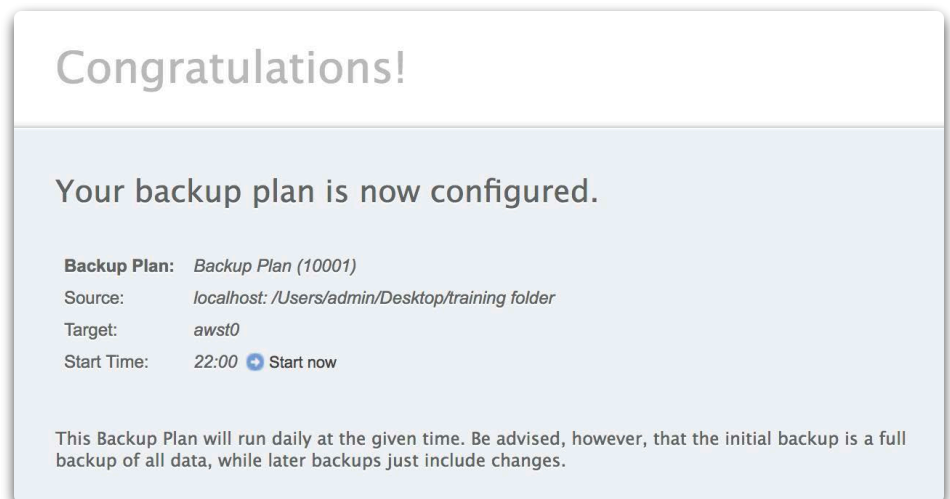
Congratulations!

Your backup plan is now configured.

| | |
|---|---|
| **Backup Plan:** | *Backup Plan (10001)* |
| Source: | *localhost: /Users/admin/Desktop/training folder* |
| Target: | *awst0* |
| Start Time: | *22:00* Start now |

This Backup Plan will run daily at the given time. Be advised, however, that the initial backup is a full backup of all data, while later backups just include changes.